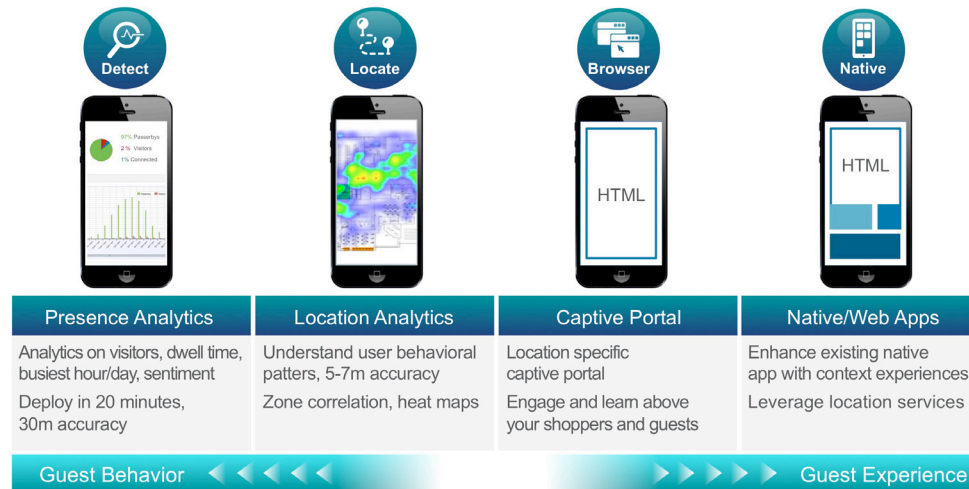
Detect

97% Passerbys
2 % Visitors
1% Connected

Presence Analytics

Analytics on visitors, dwell time, busiest hour/day, sentiment

Deploy in 20 minutes, 30m accuracy

Locate

Location Analytics

Understand user behavioral patters, 5-7m accuracy

Zone correlation, heat maps

Browser

HTML

Captive Portal

Location specific captive portal

Engage and learn above your shoppers and guests

Native

HTML

Native/Web Apps

Enhance existing native app with context experiences

Leverage location services

Guest Behavior

Guest Experience